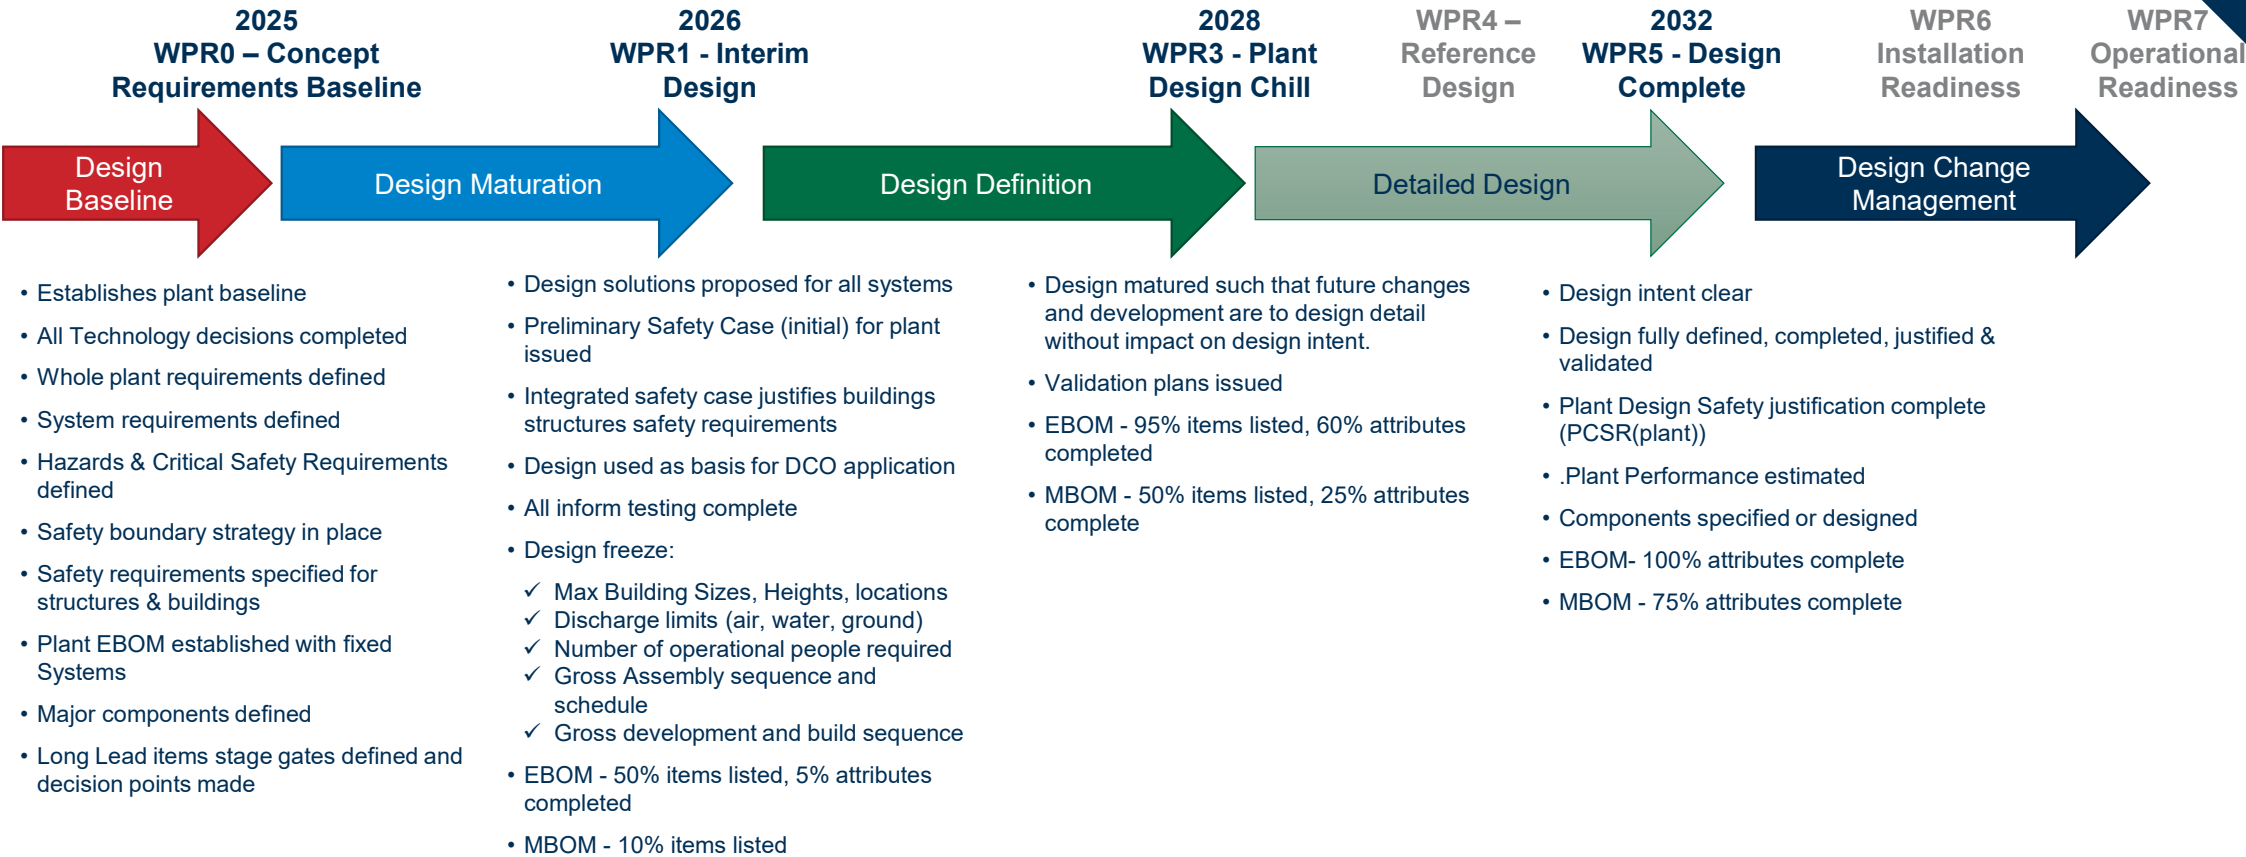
2025
WPR0 – Concept Requirements Baseline

2026
WPR1 - Interim Design

2028
WPR3 - Plant Design Chill

WPR4 – Reference Design

2032
WPR5 - Design Complete

WPR6 Installation Readiness

WPR7 Operational Readiness

Design Baseline

Design Maturation

Design Definition

Detailed Design

Design Change Management

• Establishes plant baseline
• All Technology decisions completed
• Whole plant requirements defined
• System requirements defined
• Hazards & Critical Safety Requirements defined
• Safety boundary strategy in place
• Safety requirements specified for structures & buildings
• Plant EBOM established with fixed Systems
• Major components defined
• Long Lead items stage gates defined and decision points made

• Design solutions proposed for all systems
• Preliminary Safety Case (initial) for plant issued
• Integrated safety case justifies buildings structures safety requirements
• Design used as basis for DCO application
• All inform testing complete
• Design freeze:
✓ Max Building Sizes, Heights, locations
✓ Discharge limits (air, water, ground)
✓ Number of operational people required
✓ Gross Assembly sequence and schedule
✓ Gross development and build sequence
• EBOM - 50% items listed, 5% attributes completed
• MBOM - 10% items listed

• Design matured such that future changes and development are to design detail without impact on design intent.
• Validation plans issued
• EBOM - 95% items listed, 60% attributes completed
• MBOM - 50% items listed, 25% attributes complete

• Design intent clear
• Design fully defined, completed, justified & validated
• Plant Design Safety justification complete (PCSR(plant))
• .Plant Performance estimated
• Components specified or designed
• EBOM- 100% attributes complete
• MBOM - 75% attributes complete